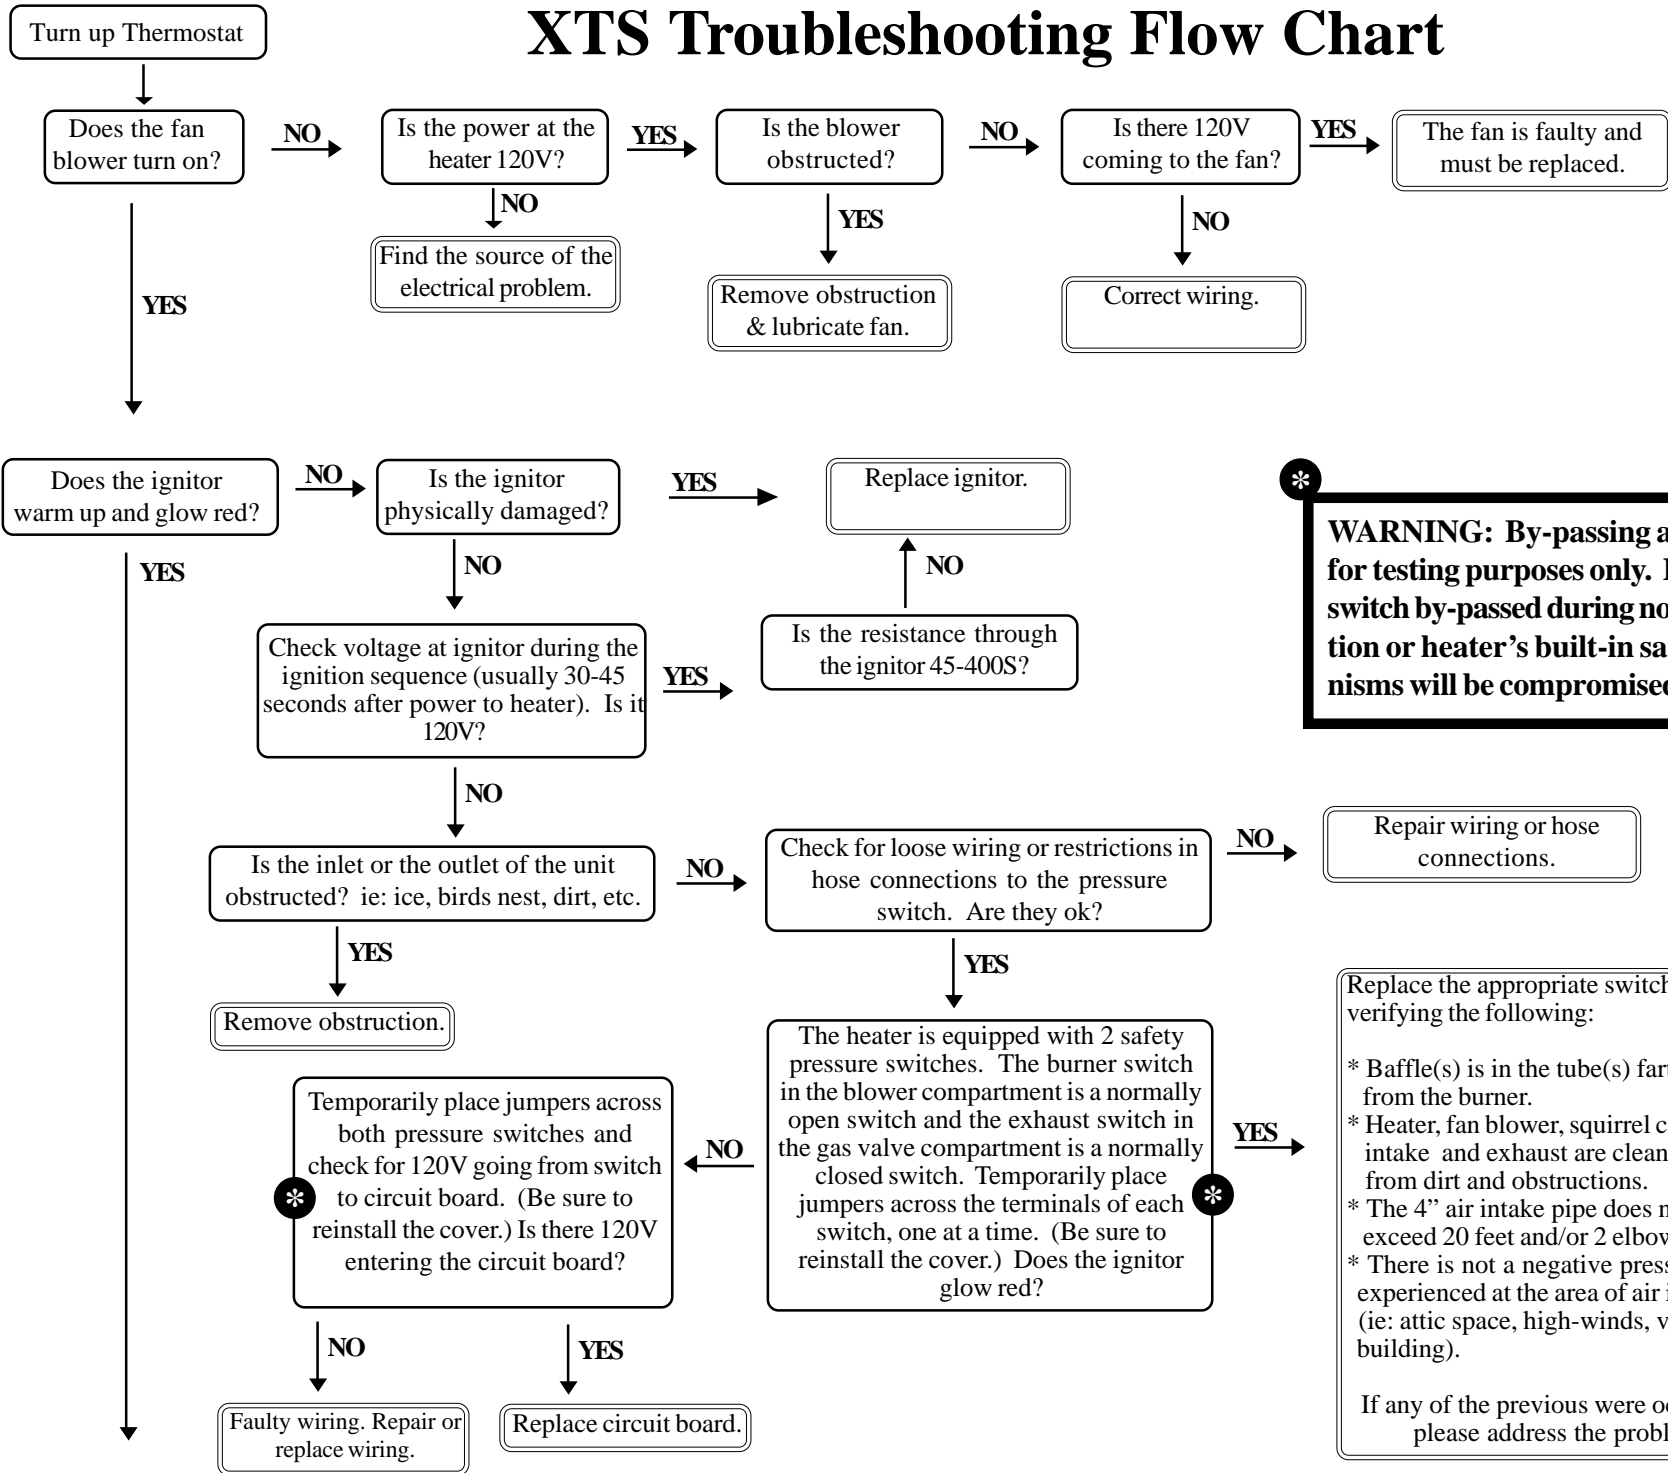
Turn up Thermostat

XTS Troubleshooting Flow Chart

Does the fan blower turn on?

NO

Is the power at the heater 120V?

YES

Is the blower obstructed?

NO

Is there 120V coming to the fan?

YES

The fan is faulty and must be replaced.

NO

Find the source of the electrical problem.

YES

Remove obstruction & lubricate fan.

NO

Correct wiring.

YES

Does the ignitor warm up and glow red?

NO

Is the ignitor physically damaged?

YES

Replace ignitor.

YES

NO

NO

Check voltage at ignitor during the ignition sequence (usually 30-45 seconds after power to heater). Is it 120V?

YES

Is the resistance through the ignitor 45-400S?

WARNING: By-passing a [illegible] for testing purposes only. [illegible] switch by-passed during no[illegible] tion or heater's built-in sa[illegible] nisms will be compromise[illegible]

NO

Is the inlet or the outlet of the unit obstructed? ie: ice, birds nest, dirt, etc.

NO

Check for loose wiring or restrictions in hose connections to the pressure switch. Are they ok?

NO

Repair wiring or hose connections.

YES

Remove obstruction.

YES

Replace the appropriate switch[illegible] verifying the following:

* Baffle(s) is in the tube(s) far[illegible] from the burner.
* Heater, fan blower, squirrel c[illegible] intake and exhaust are clean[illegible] from dirt and obstructions.
* The 4" air intake pipe does n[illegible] exceed 20 feet and/or 2 elbow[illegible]
* There is not a negative press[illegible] experienced at the area of air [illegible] (ie: attic space, high-winds, v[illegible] building).

If any of the previous were o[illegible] please address the probl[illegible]

The heater is equipped with 2 safety pressure switches. The burner switch in the blower compartment is a normally open switch and the exhaust switch in the gas valve compartment is a normally closed switch. Temporarily place jumpers across the terminals of each switch, one at a time. (Be sure to reinstall the cover.) Does the ignitor glow red?

YES

NO

Temporarily place jumpers across both pressure switches and check for 120V going from switch to circuit board. (Be sure to reinstall the cover.) Is there 120V entering the circuit board?

NO

YES

Faulty wiring. Repair or replace wiring.

Replace circuit board.